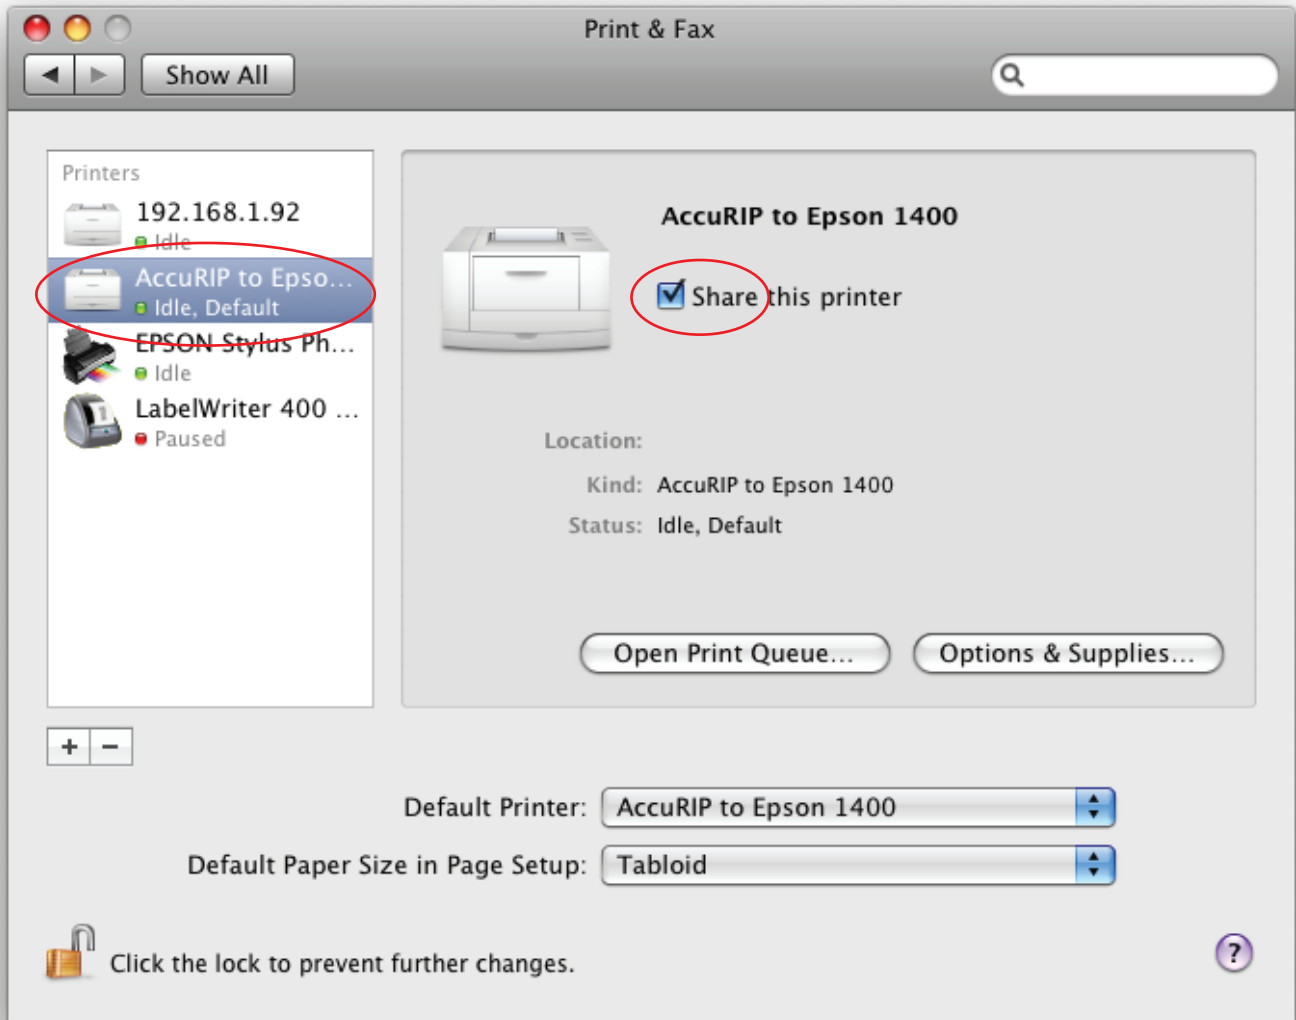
Print & Fax

Show All

Printers

192.168.1.92
Idle

AccuRIP to Epso...
Idle, Default

EPSON Stylus Ph...
Idle

LabelWriter 400 ...
Paused

AccuRIP to Epson 1400

Share this printer

Location:

Kind: AccuRIP to Epson 1400

Status: Idle, Default

Open Print Queue...

Options & Supplies...

+ −

Default Printer: AccuRIP to Epson 1400

Default Paper Size in Page Setup: Tabloid

Click the lock to prevent further changes.

?